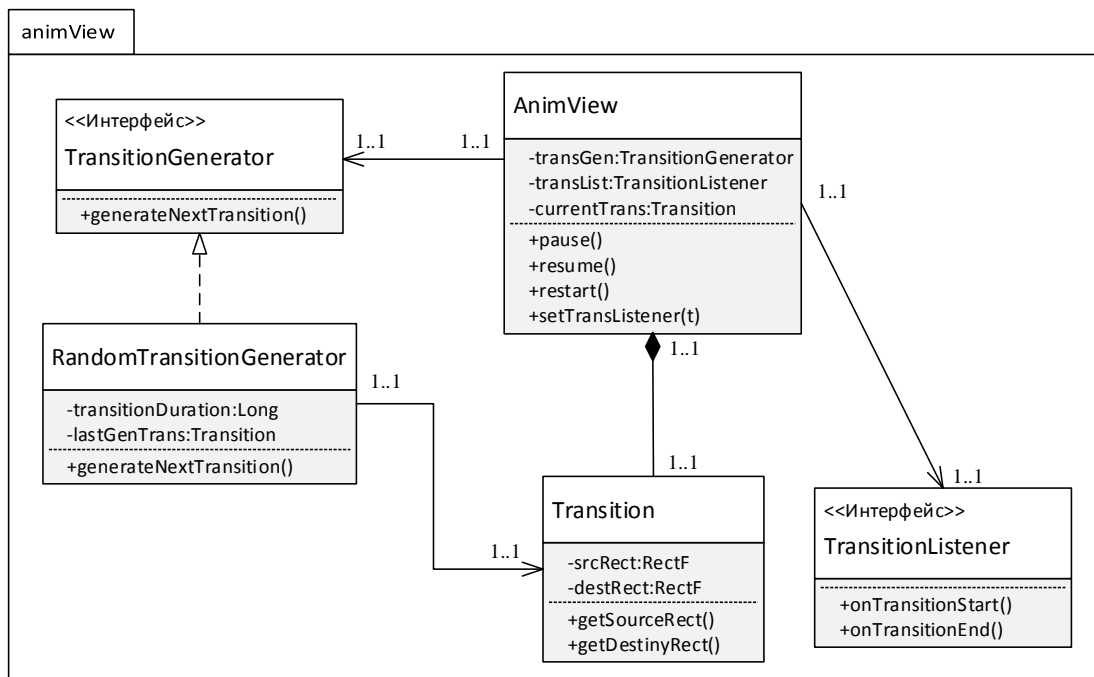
animView

<<Интерфейс>>
TransitionGenerator
+generateNextTransition()

1..1 1..1

AnimView
-transGen:TransitionGenerator
-transList:TransitionListener
-currentTrans:Transition
+pause()
+resume()
+restart()
+setTransListener(t)

1..1

RandomTransitionGenerator
-transitionDuration:Long
-lastGenTrans:Transition
+generateNextTransition()

1..1

1..1

1..1

1..1

Transition
-srcRect:RectF
-destRect:RectF
+getSourceRect()
+getDestinyRect()

1..1

<<Интерфейс>>
TransitionListener
+onTransitionStart()
+onTransitionEnd()